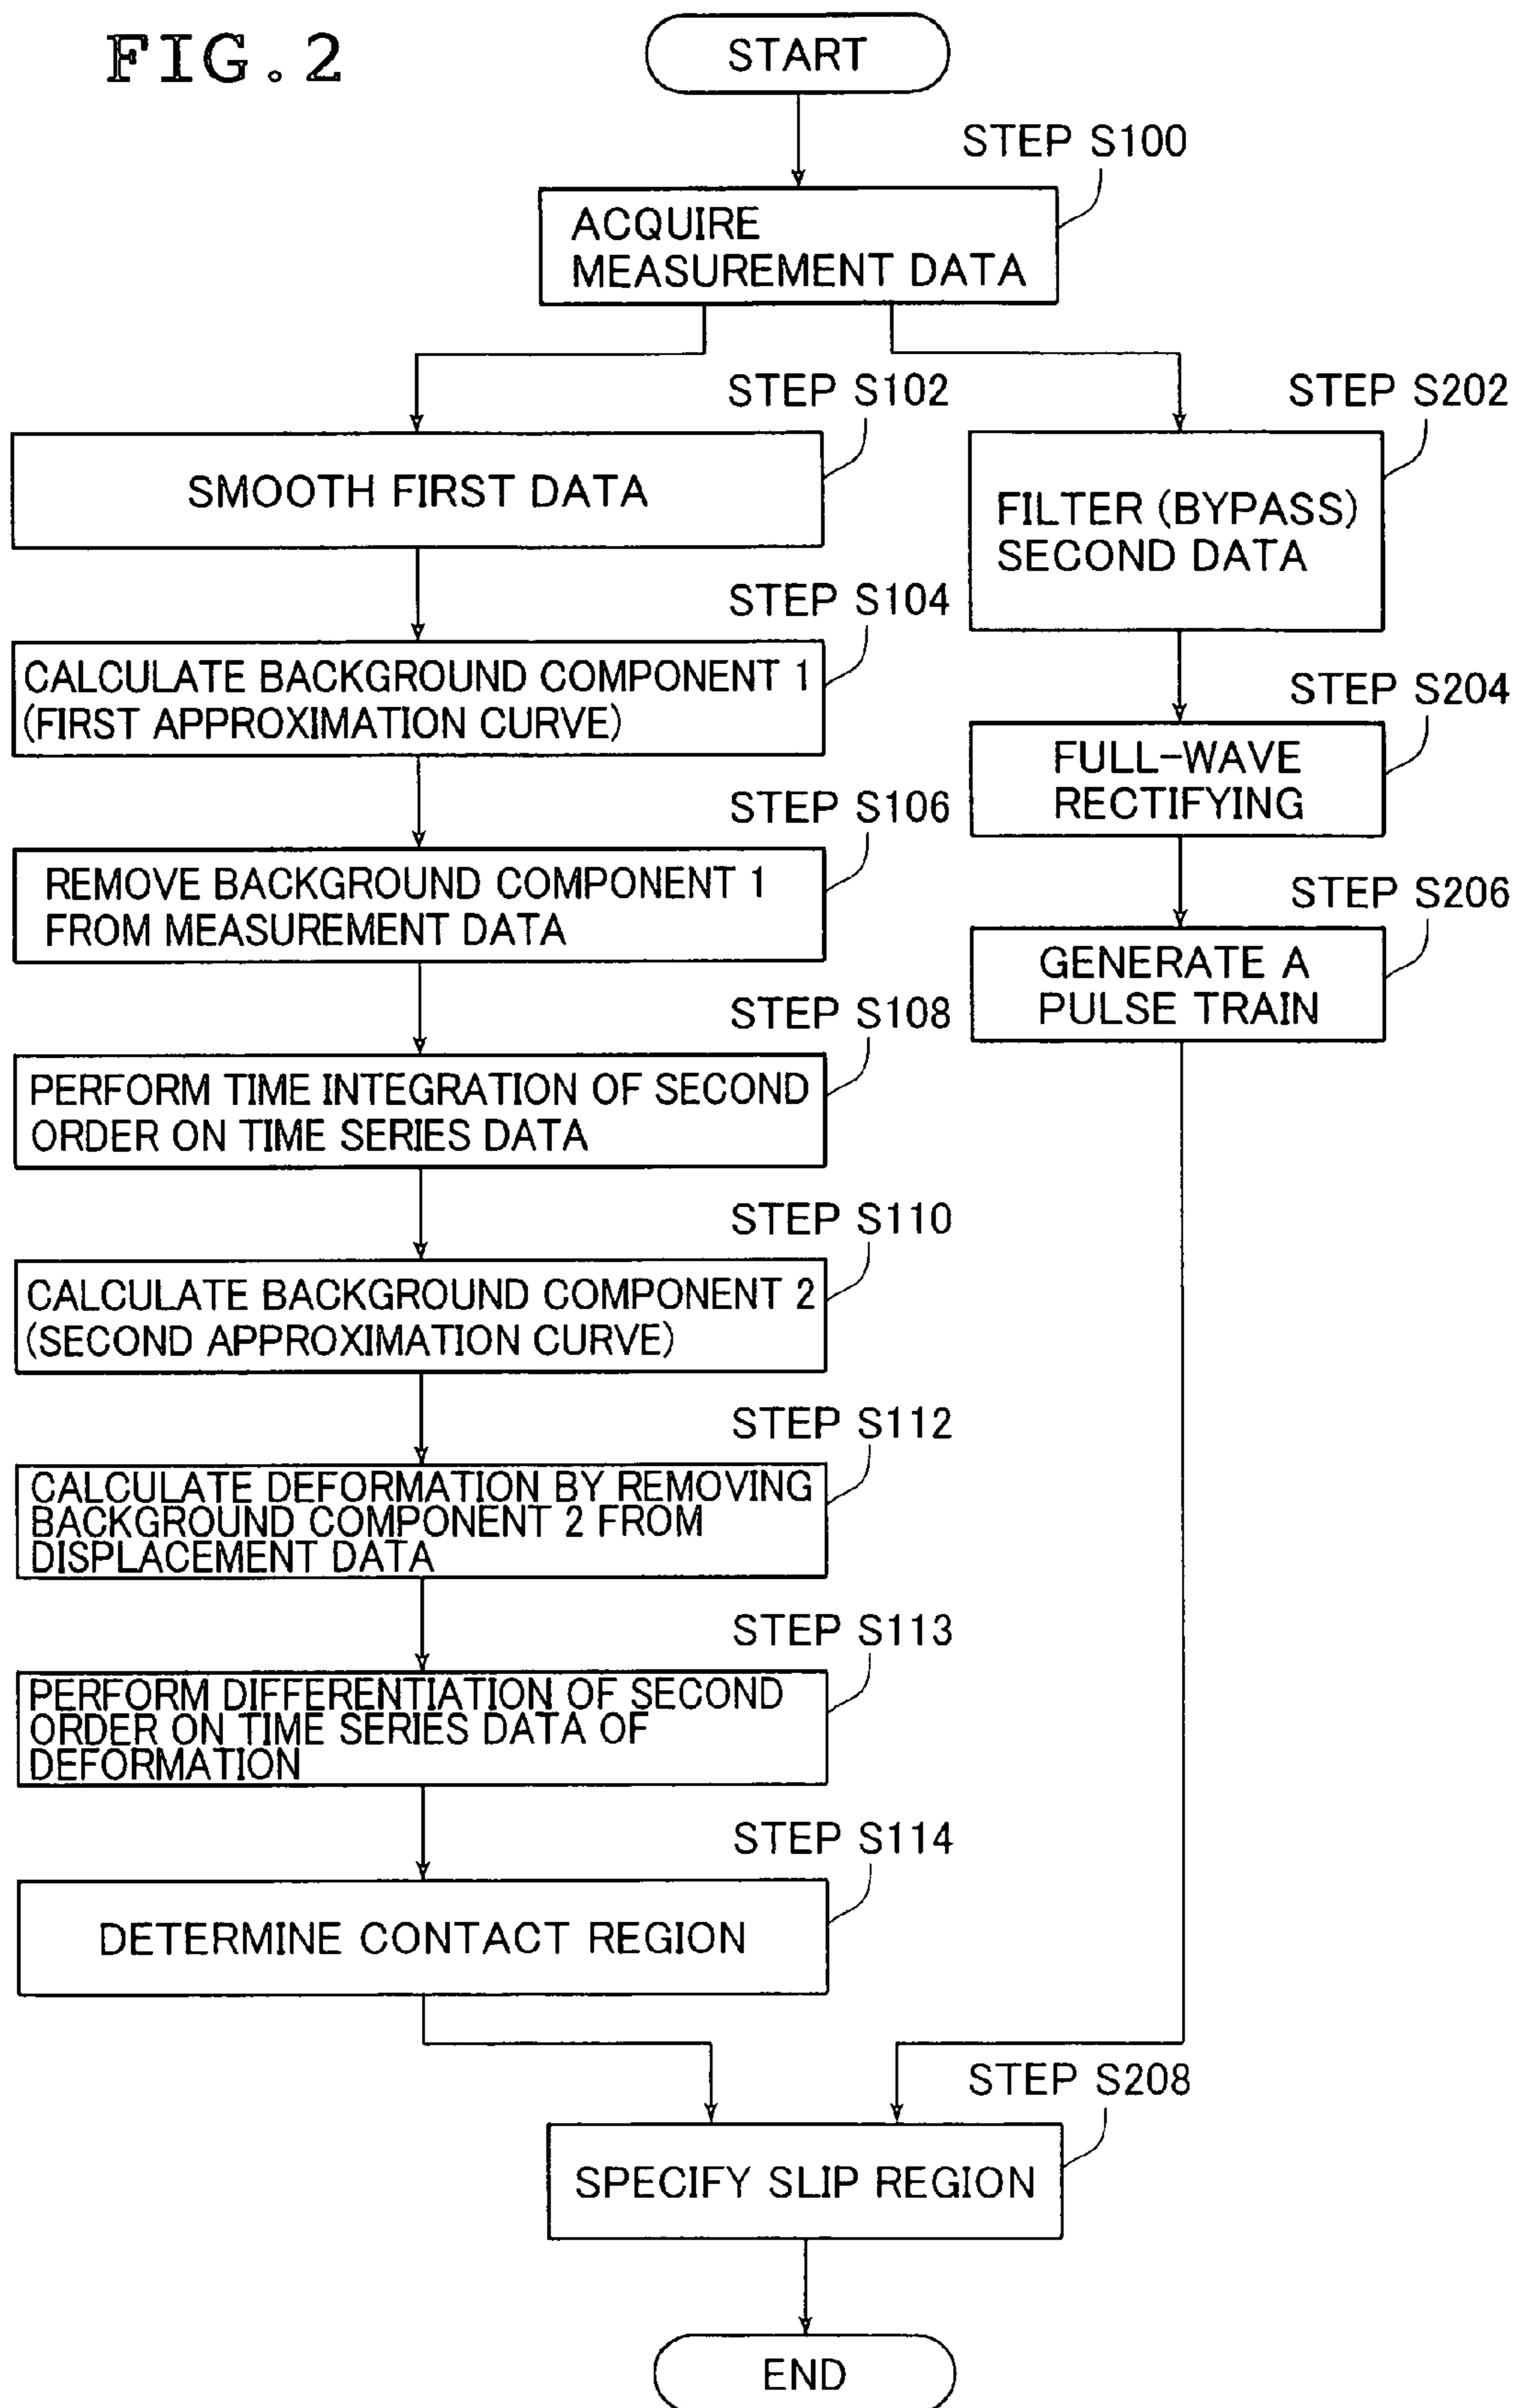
FIG.2

START

STEP S100

ACQUIRE MEASUREMENT DATA

STEP S102

SMOOTH FIRST DATA

STEP S104

CALCULATE BACKGROUND COMPONENT 1 (FIRST APPROXIMATION CURVE)

STEP S106

REMOVE BACKGROUND COMPONENT 1 FROM MEASUREMENT DATA

STEP S108

PERFORM TIME INTEGRATION OF SECOND ORDER ON TIME SERIES DATA

STEP S110

CALCULATE BACKGROUND COMPONENT 2 (SECOND APPROXIMATION CURVE)

STEP S112

CALCULATE DEFORMATION BY REMOVING BACKGROUND COMPONENT 2 FROM DISPLACEMENT DATA

STEP S113

PERFORM DIFFERENTIATION OF SECOND ORDER ON TIME SERIES DATA OF DEFORMATION

STEP S114

DETERMINE CONTACT REGION

STEP S202

FILTER (BYPASS) SECOND DATA

STEP S204

FULL-WAVE RECTIFYING

STEP S206

GENERATE A PULSE TRAIN

STEP S208

SPECIFY SLIP REGION

END